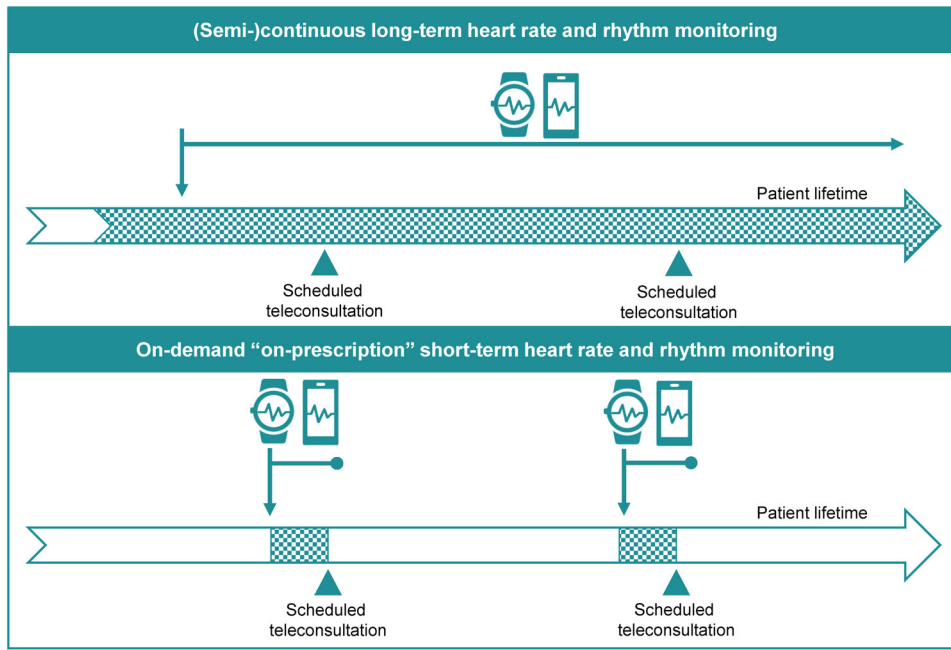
(Semi-)continuous long-term heart rate and rhythm monitoring

Patient lifetime

Scheduled teleconsultation

Scheduled teleconsultation

On-demand “on-prescription” short-term heart rate and rhythm monitoring

Patient lifetime

Scheduled teleconsultation

Scheduled teleconsultation